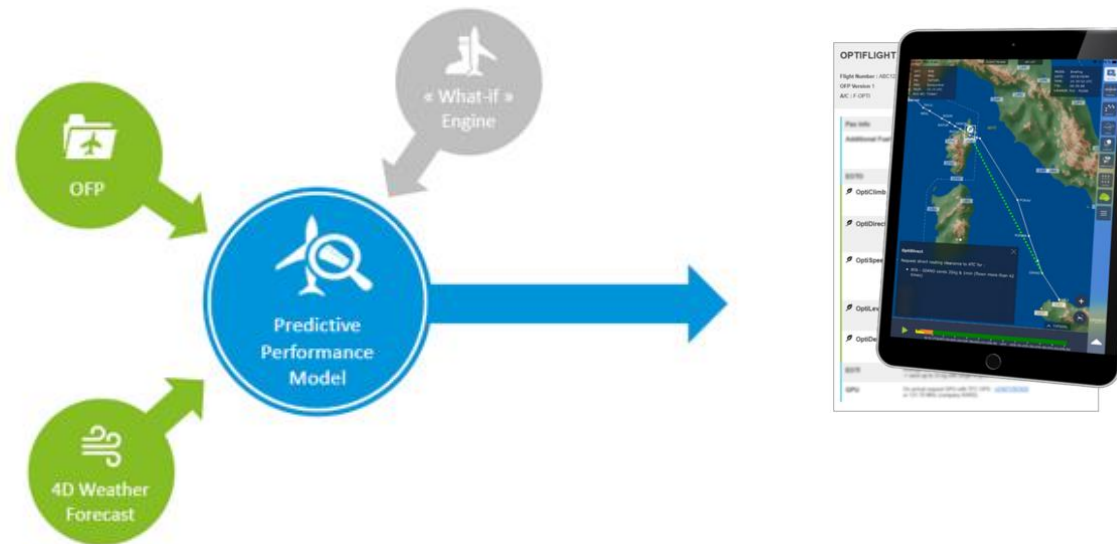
« What-if »
Engine

OFP

Predictive
Performance
Model

4D Weather
Forecast

OPTIFLIGHT

Flight Number : ABC1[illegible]
OFP Version 1
A/C : F-OPTI

Pax Info
Additional Fuel

ECO
OptiClimb
OptiDirect
OptiSpeed
OptiLevel
OptiDescent

ECO
OPU